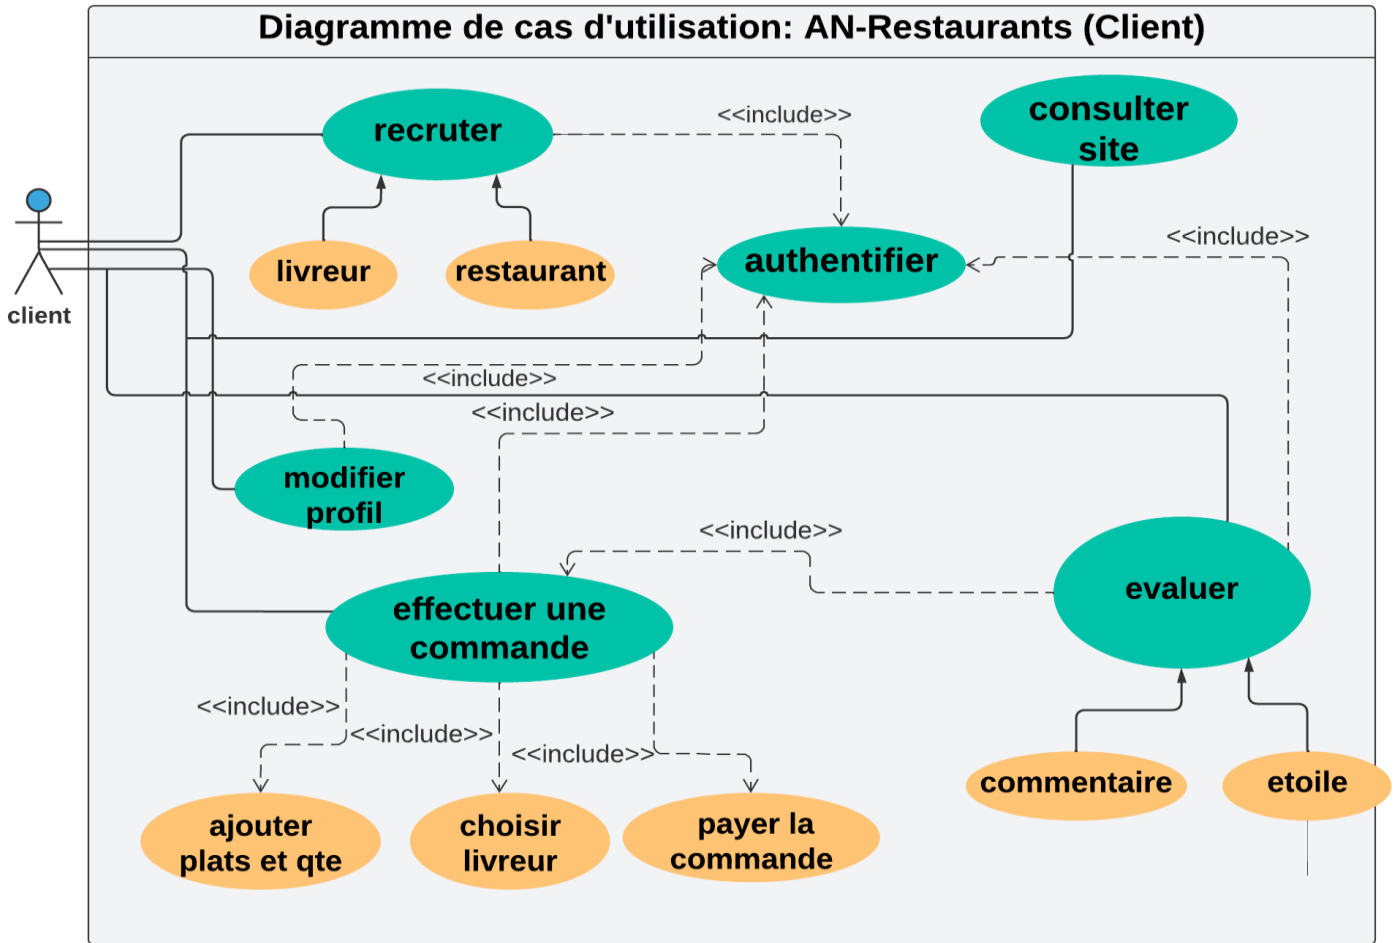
Diagramme de cas d'utilisation: AN-Restaurants (Client)

client

recruter

<<include>>

consulter site

livreur

restaurant

authentifier

<<include>>

<<include>>

<<include>>

modifier profil

<<include>>

effectuer une commande

evaluer

<<include>>

<<include>>

<<include>>

commentaire

etoile

ajouter plats et qte

choisir livreur

payer la commande